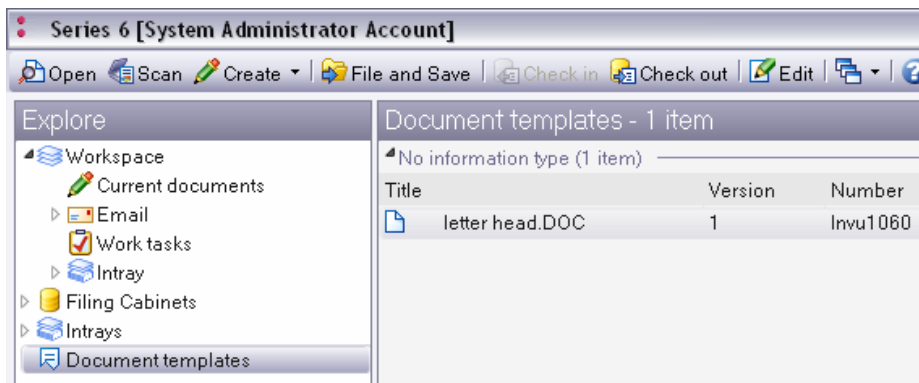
Series 6 [System Administrator Account]

Open Scan Create File and Save Check in Check out Edit

Explore

Workspace
Current documents
Email
Work tasks
Intray
Filing Cabinets
Intrays
Document templates

Document templates - 1 item

No information type (1 item)

| Title | Version | Number |
|---|---|---|
| letter head.DOC | 1 | Invu1060 |